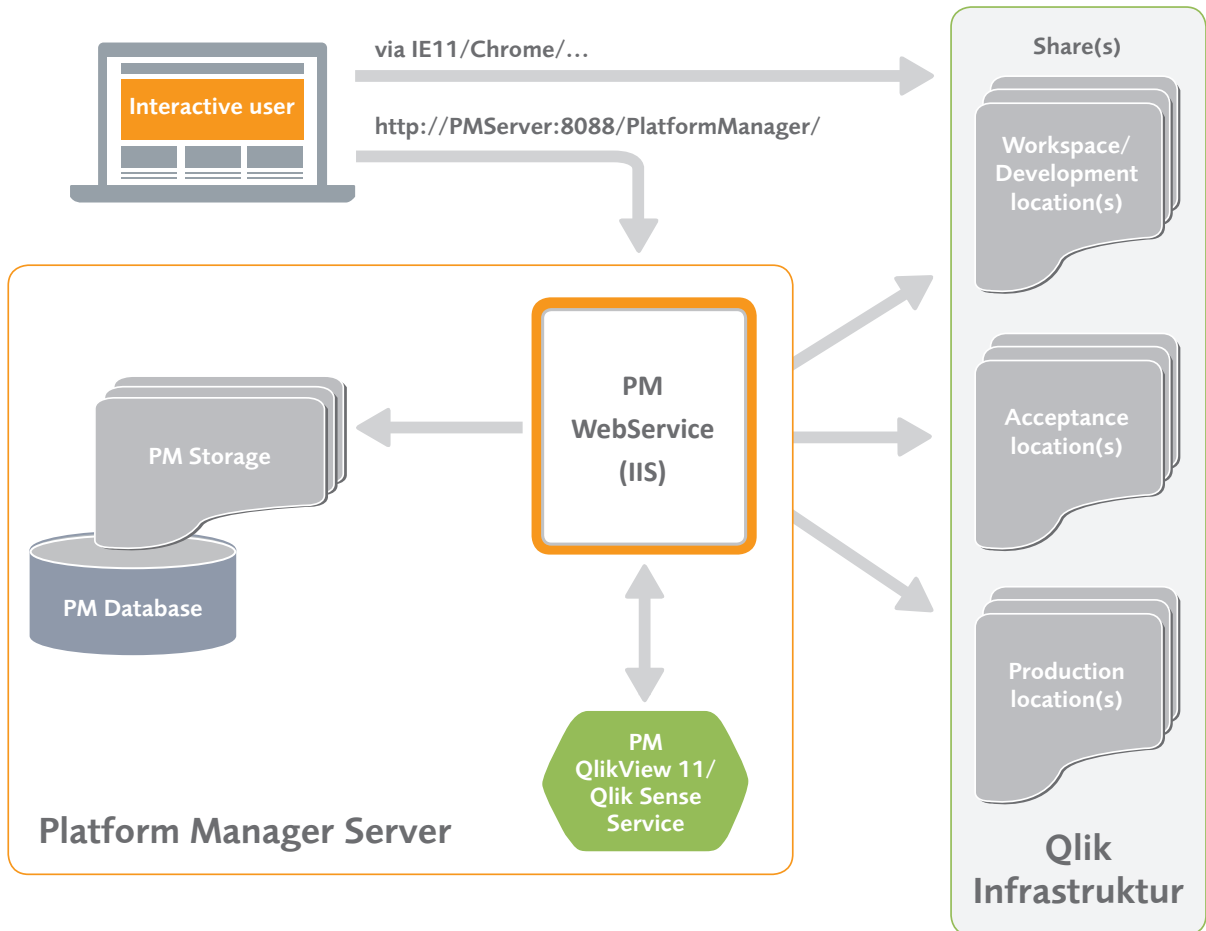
Interactive user

via IE11/Chrome/...

http://PMServer:8088/PlatformManager/

Share(s)

Workspace/ Development location(s)

PM WebService (IIS)

PM Storage

PM Database

Acceptance location(s)

Production location(s)

PM QlikView 11/ Qlik Sense Service

Platform Manager Server

Qlik Infrastruktur